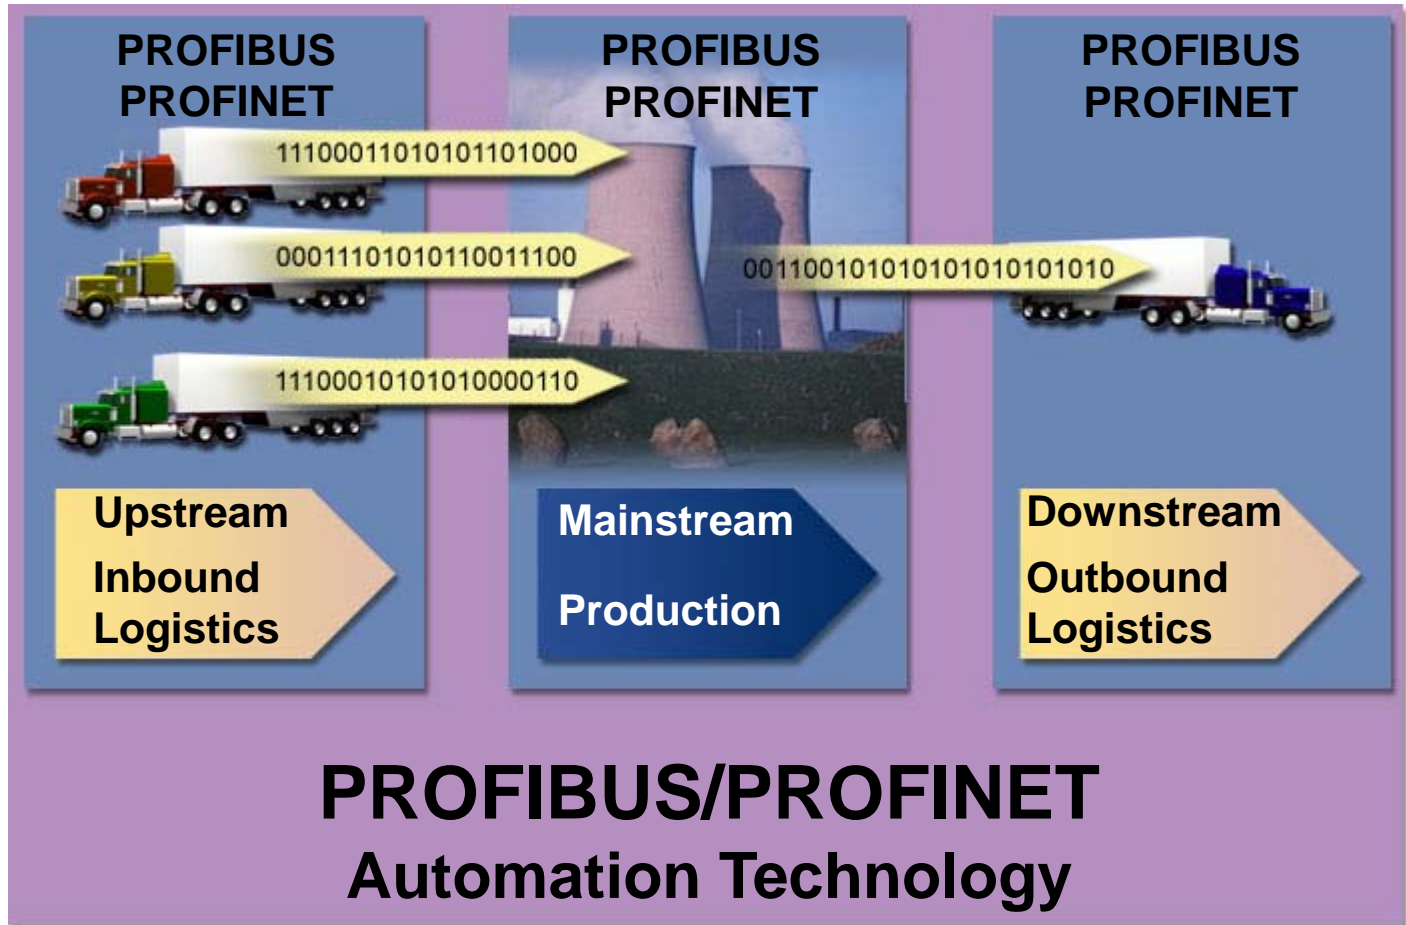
PROFIBUS
PROFINET

PROFIBUS
PROFINET

PROFIBUS
PROFINET

1110001101010110100

0001110101011001110

1110001010101000011

0011001010101010101010

Upstream
Inbound
Logistics

Mainstream
Production

Downstream
Outbound
Logistics

PROFIBUS/PROFINET
Automation Technology